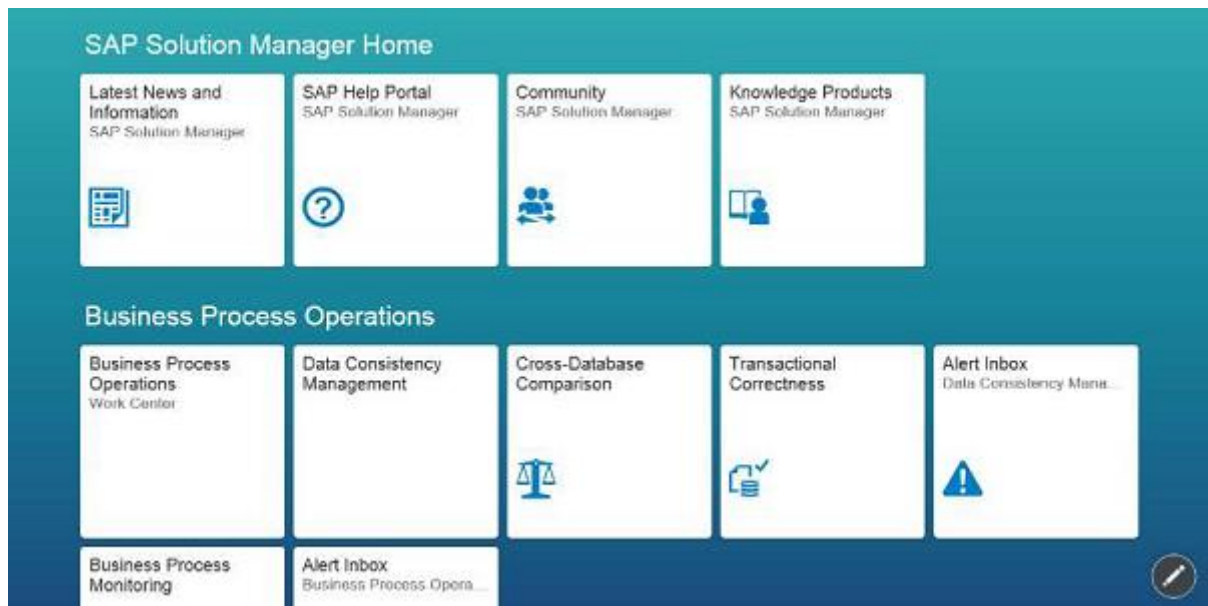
SAP Solution Manager Home

Latest News and Information
SAP Solution Manager

SAP Help Portal
SAP Solution Manager

Community
SAP Solution Manager

Knowledge Products
SAP Solution Manager

Business Process Operations

Business Process Operations
Work Center

Data Consistency Management

Cross-Database Comparison

Transactional Correctness

Alert Inbox
Data Consistency Mana...

Business Process Monitoring

Alert Inbox
Business Process Opera...